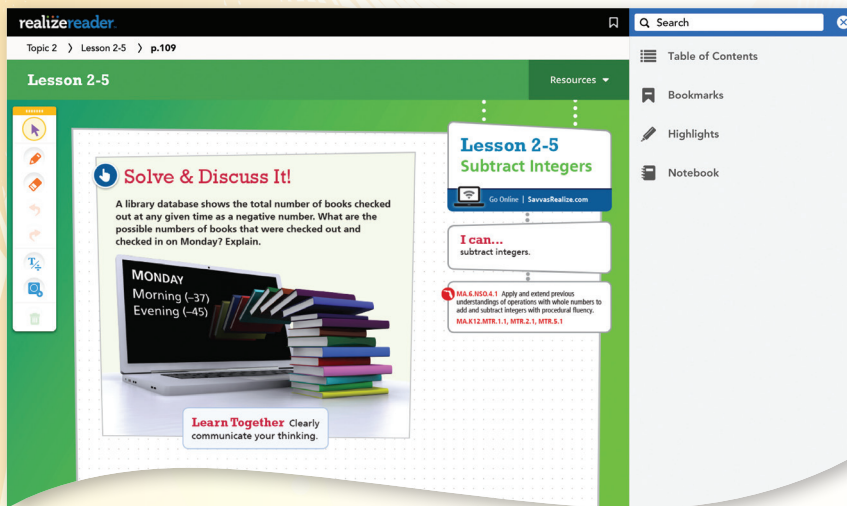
realizereader.

Topic 2 〉 Lesson 2-5 〉 p.109

Lesson 2-5

Resources ▾

Search

Table of Contents

Bookmarks

Highlights

Notebook

Solve & Discuss It!

A library database shows the total number of books checked out at any given time as a negative number. What are the possible numbers of books that were checked out and checked in on Monday? Explain.

MONDAY
Morning (–37)
Evening (–45)

Learn Together Clearly communicate your thinking.

Lesson 2-5
Subtract Integers

Go Online | SavvasRealize.com

I can...
subtract integers.

MA.6.NSO.4.1 Apply and extend previous understandings of operations with whole numbers to add and subtract integers with procedural fluency.
MA.K12.MTR.1.1, MTR.2.1, MTR.5.1